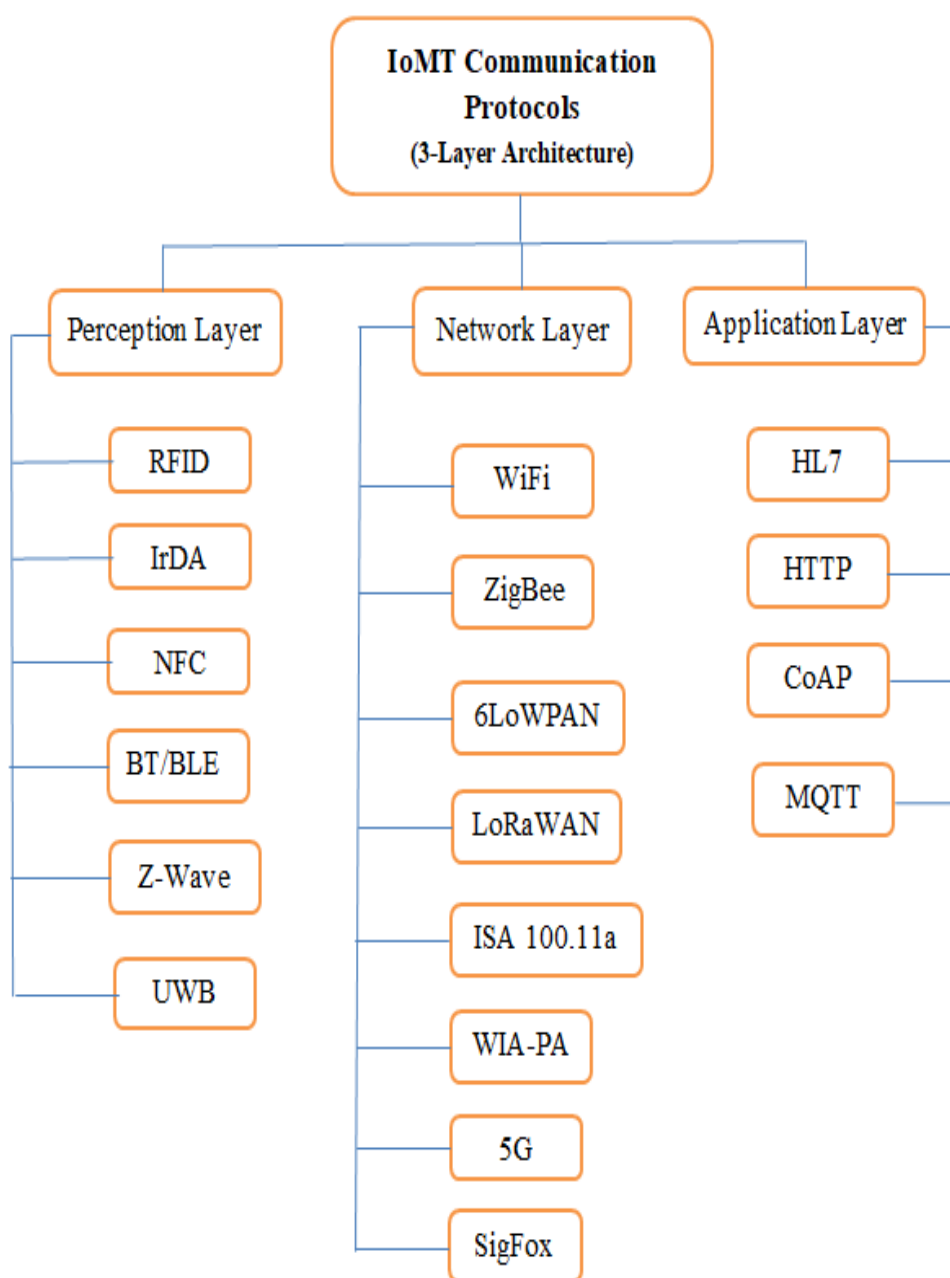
IoMT Communication Protocols
(3-Layer Architecture)

Perception Layer

RFID

IrDA

NFC

BT/BLE

Z-Wave

UWB

Network Layer

WiFi

ZigBee

6LoWPAN

LoRaWAN

ISA 100.11a

WIA-PA

5G

SigFox

Application Layer

HL7

HTTP

CoAP

MQTT